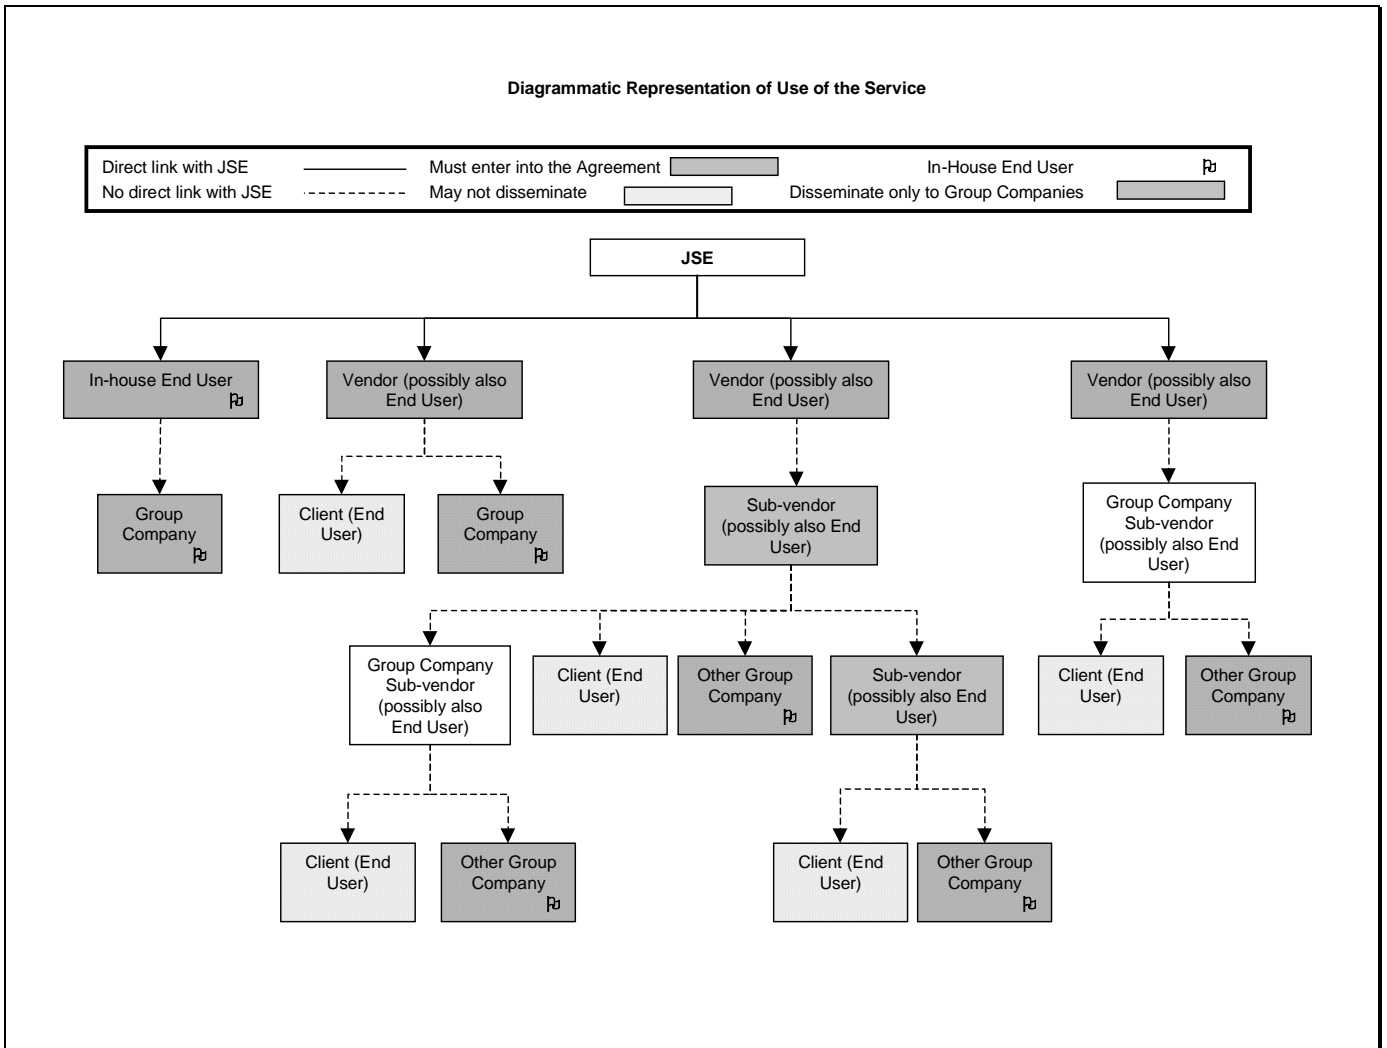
Diagrammatic Representation of Use of the Service

Direct link with JSE
No direct link with JSE
Must enter into the Agreement
May not disseminate
In-House End User
Disseminate only to Group Companies

JSE

In-house End User

Vendor (possibly also End User)

Vendor (possibly also End User)

Vendor (possibly also End User)

Group Company

Client (End User)

Group Company

Sub-vendor (possibly also End User)

Group Company Sub-vendor (possibly also End User)

Group Company Sub-vendor (possibly also End User)

Client (End User)

Other Group Company

Sub-vendor (possibly also End User)

Client (End User)

Other Group Company

Client (End User)

Other Group Company

Client (End User)

Other Group Company